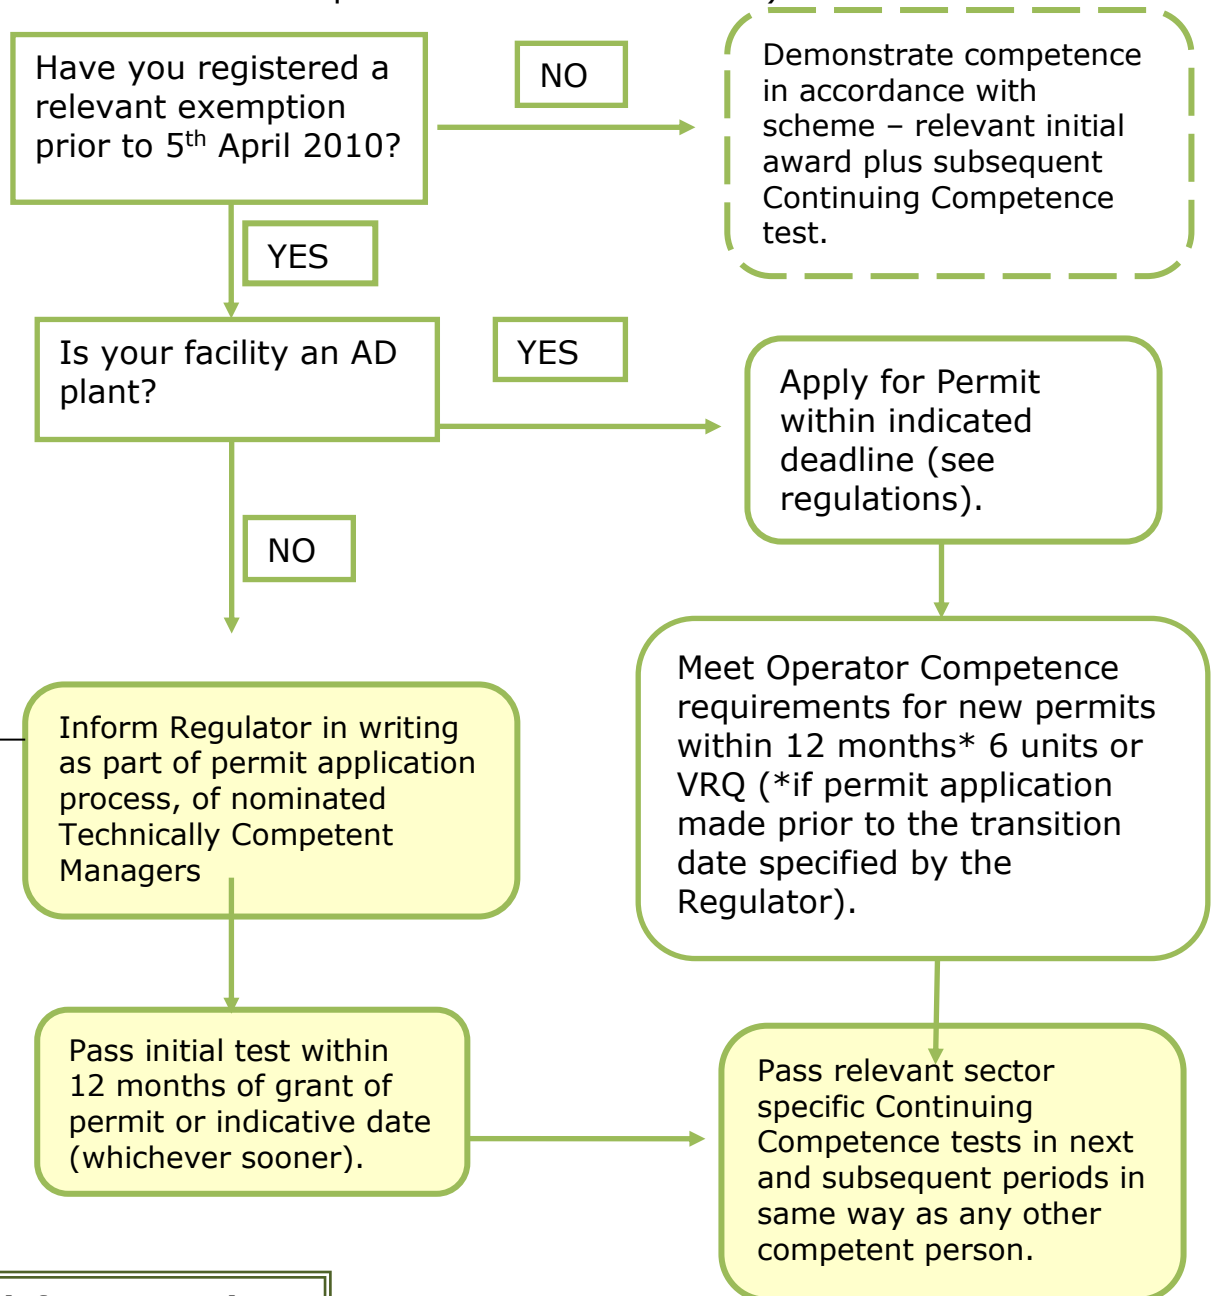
Have you registered a relevant exemption prior to 5$^{th}$ April 2010?

NO

Demonstrate competence in accordance with scheme – relevant initial award plus subsequent Continuing Competence test.

YES

Is your facility an AD plant?

YES

Apply for Permit within indicated deadline (see regulations).

NO

Meet Operator Competence requirements for new permits within 12 months* 6 units or VRQ (*if permit application made prior to the transition date specified by the Regulator).

Inform Regulator in writing as part of permit application process, of nominated Technically Competent Managers

Pass initial test within 12 months of grant of permit or indicative date (whichever sooner).

Pass relevant sector specific Continuing Competence tests in next and subsequent periods in same way as any other competent person.